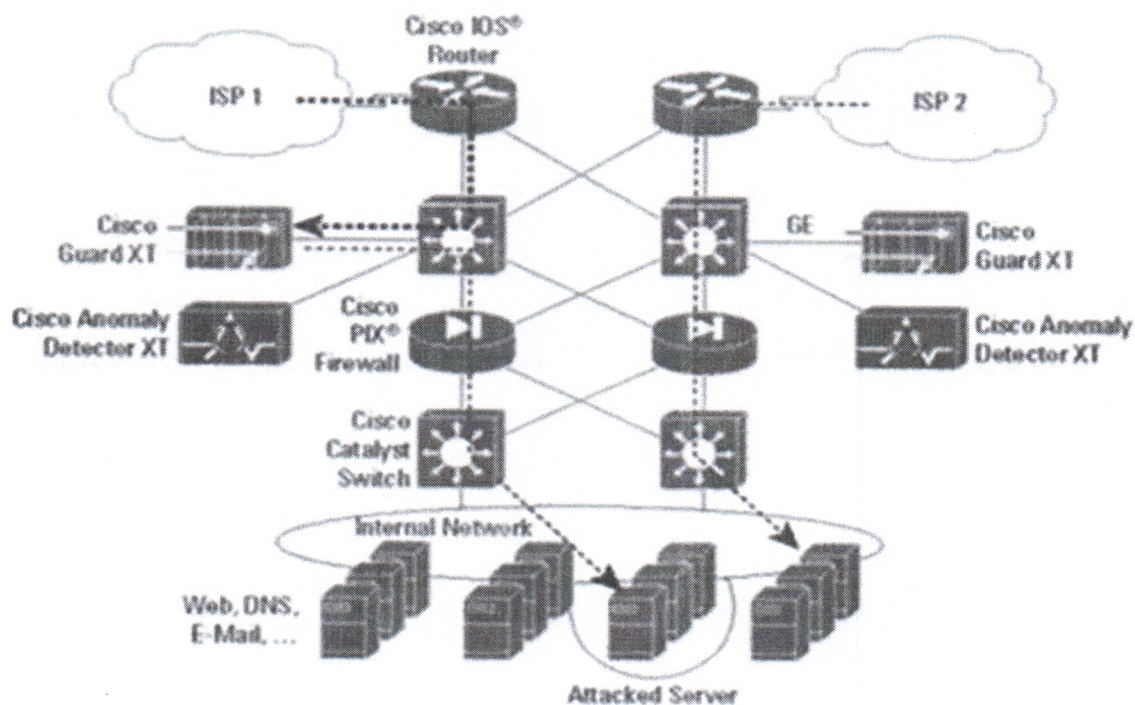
Cisco IOS®
Router

ISP 1

ISP 2

Cisco
Guard XT

GE

Cisco
Guard XT

Cisco Anomaly
Detector XT

Cisco
PIX®
Firewall

Cisco Anomaly
Detector XT

Cisco
Catalyst
Switch

Internal Network

Web, DNS,
E-Mail, ...

Attacked Server